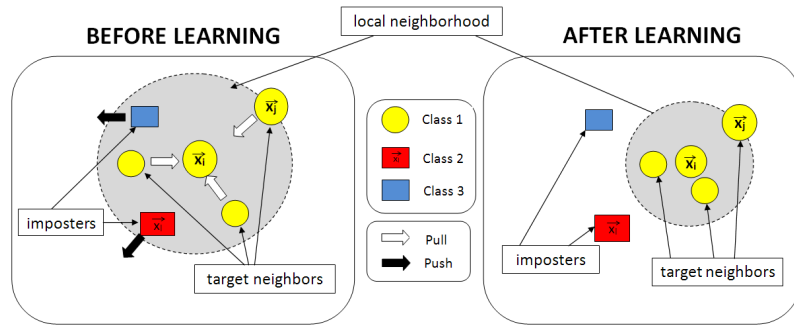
BEFORE LEARNING

local neighborhood

AFTER LEARNING

$\vec{x_j}$

$\vec{x_i}$

$\vec{x_l}$

imposters

target neighbors

Class 1

$\vec{x_l}$ Class 2

Class 3

Pull

Push

$\vec{x_j}$

$\vec{x_i}$

$\vec{x_l}$

imposters

target neighbors